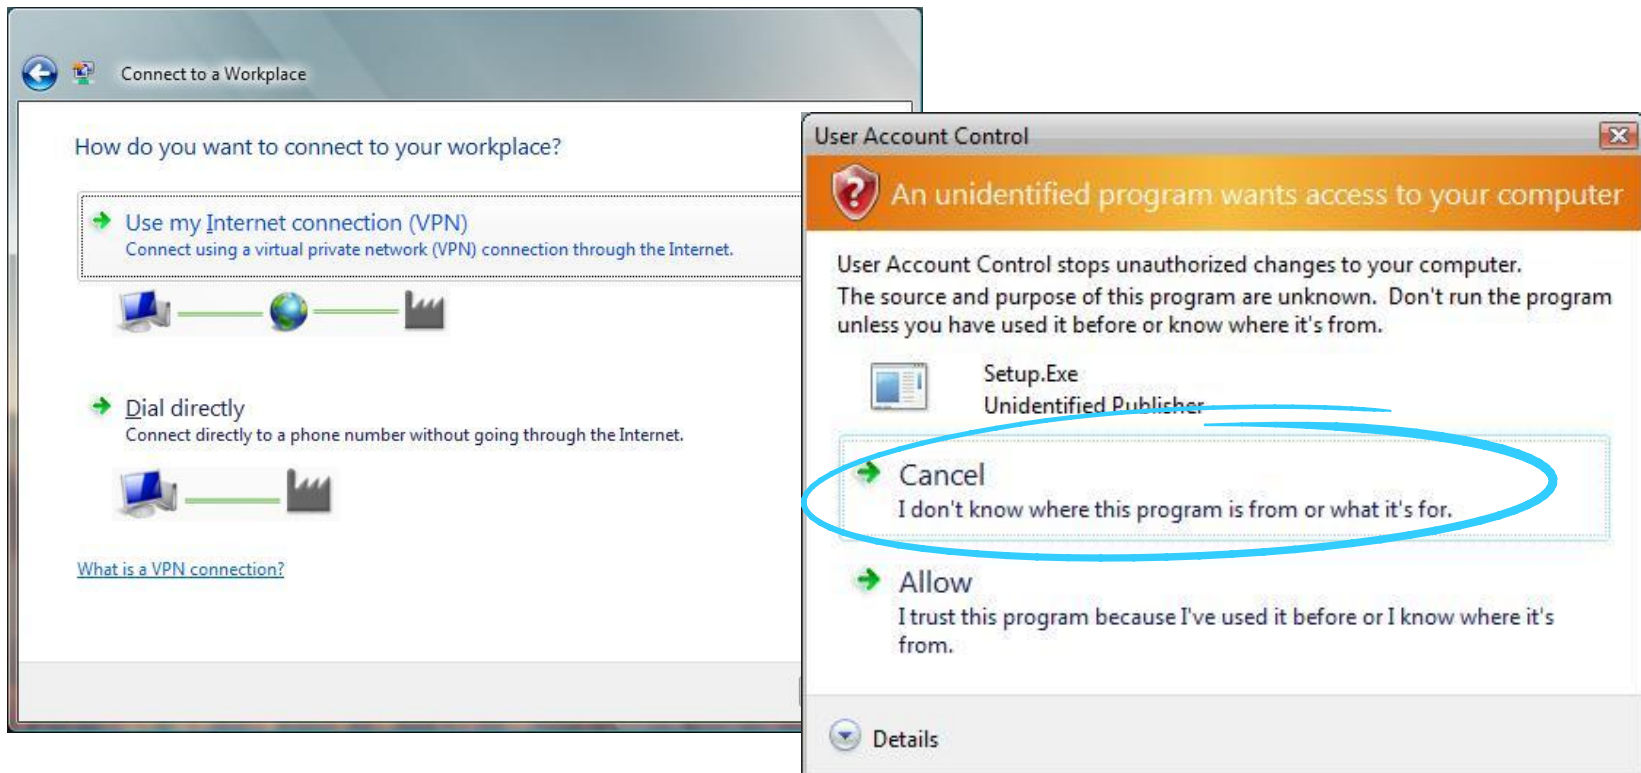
Connect to a Workplace

How do you want to connect to your workplace?

Use my Internet connection (VPN)
Connect using a virtual private network (VPN) connection through the Internet.

Dial directly
Connect directly to a phone number without going through the Internet.

What is a VPN connection?

User Account Control

An unidentified program wants access to your computer

User Account Control stops unauthorized changes to your computer.
The source and purpose of this program are unknown. Don't run the program unless you have used it before or know where it's from.

Setup.Exe
Unidentified Publisher

Cancel
I don't know where this program is from or what it's for.

Allow
I trust this program because I've used it before or I know where it's from.

Details